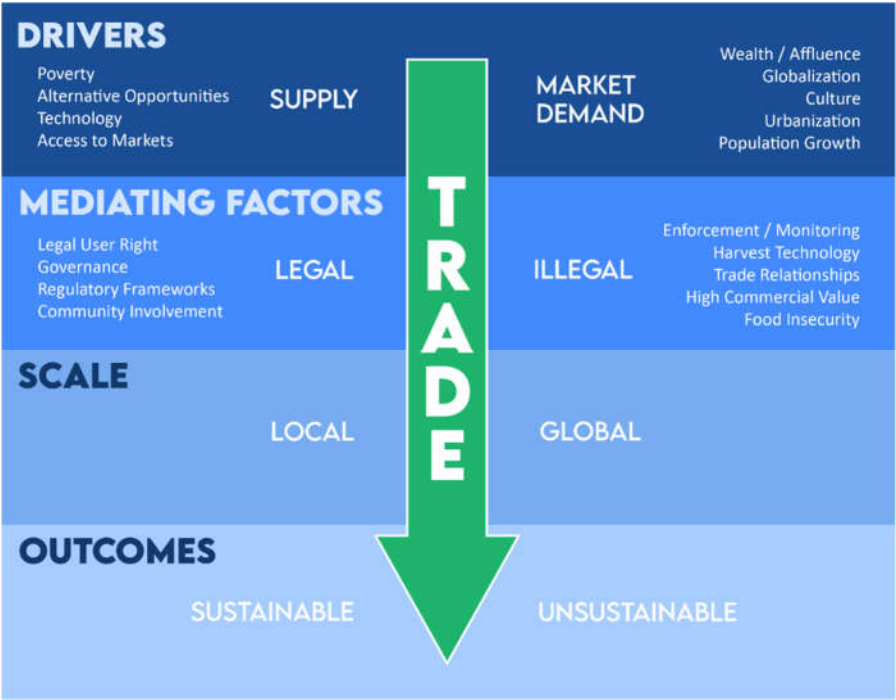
DRIVERS

Poverty
Alternative Opportunities
Technology
Access to Markets

SUPPLY

MARKET DEMAND

Wealth / Affluence
Globalization
Culture
Urbanization
Population Growth

MEDIATING FACTORS

Legal User Right
Governance
Regulatory Frameworks
Community Involvement

LEGAL

ILLEGAL

Enforcement / Monitoring
Harvest Technology
Trade Relationships
High Commercial Value
Food Insecurity

SCALE

LOCAL

GLOBAL

OUTCOMES

SUSTAINABLE

UNSUSTAINABLE

TRADE